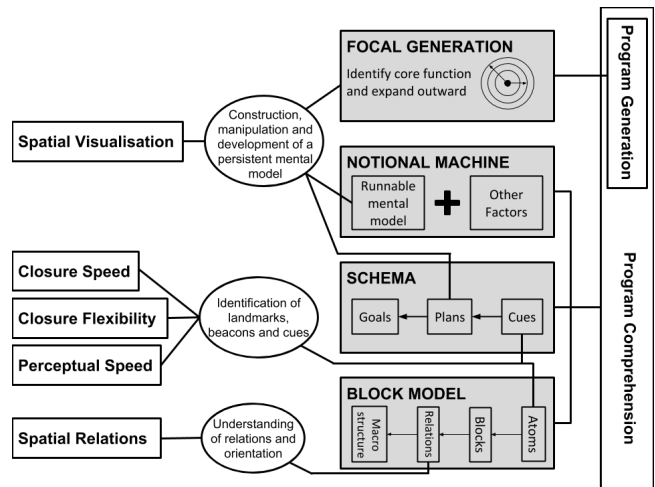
FOCAL GENERATION

Identify core function and expand outward

Program Generation

Spatial Visualisation

Construction, manipulation and development of a persistent mental model

NOTIONAL MACHINE

Runnable mental model

Other Factors

Closure Speed

Closure Flexibility

Perceptual Speed

Identification of landmarks, beacons and cues

SCHEMA

Goals

Plans

Cues

Program Comprehension

BLOCK MODEL

Macro structure

Relations

Blocks

Atoms

Spatial Relations

Understanding of relations and orientation